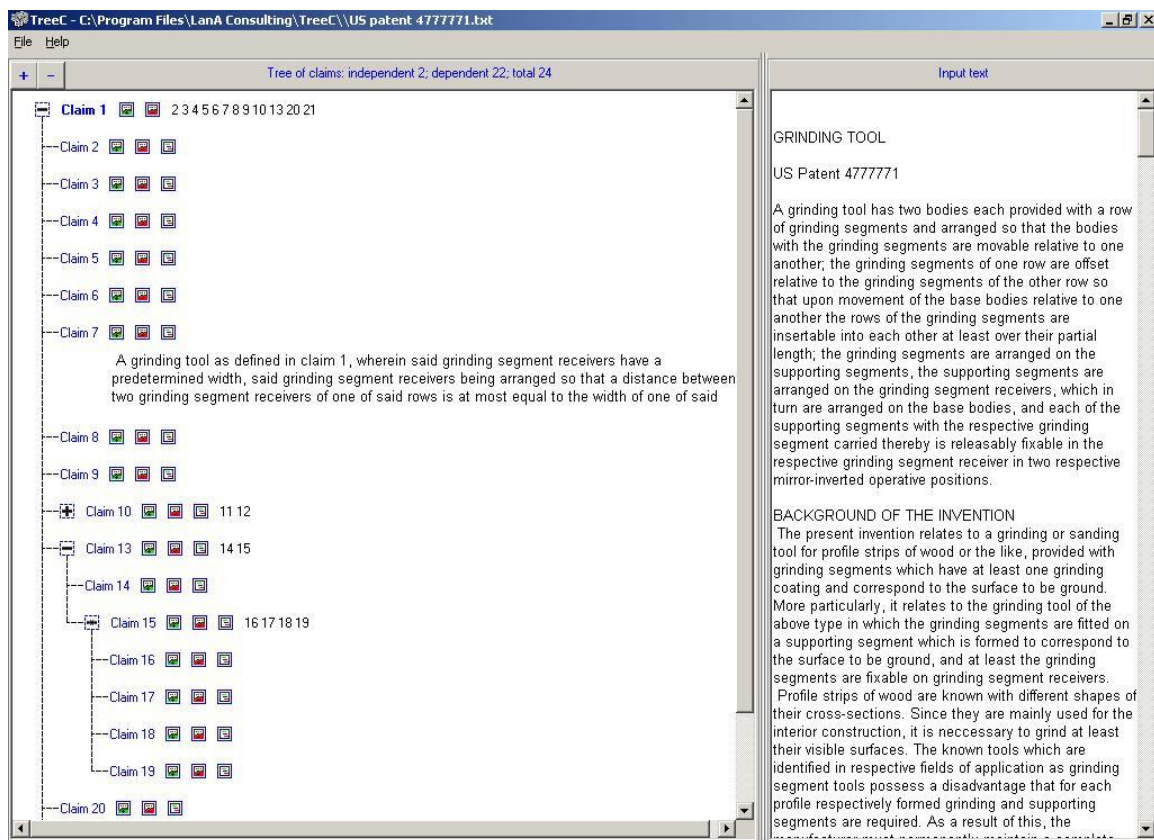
TreeC - C:\Program Files\LanA Consulting\TreeC\\US patent 4777771.txt

File Help

+ −

Tree of claims: independent 2; dependent 22; total 24

Input text

Claim 1 2 3 4 5 6 7 8 9 10 13 20 21

--Claim 2

--Claim 3

--Claim 4

--Claim 5

--Claim 6

--Claim 7

A grinding tool as defined in claim 1, wherein said grinding segment receivers have a predetermined width, said grinding segment receivers being arranged so that a distance between two grinding segment receivers of one of said rows is at most equal to the width of one of said

--Claim 8

--Claim 9

Claim 10 11 12

Claim 13 14 15

--Claim 14

Claim 15 16 17 18 19

--Claim 16

--Claim 17

--Claim 18

--Claim 19

--Claim 20

GRINDING TOOL

US Patent 4777771

A grinding tool has two bodies each provided with a row of grinding segments and arranged so that the bodies with the grinding segments are movable relative to one another; the grinding segments of one row are offset relative to the grinding segments of the other row so that upon movement of the base bodies relative to one another the rows of the grinding segments are insertable into each other at least over their partial length; the grinding segments are arranged on the supporting segments, the supporting segments are arranged on the grinding segment receivers, which in turn are arranged on the base bodies, and each of the supporting segments with the respective grinding segment carried thereby is releasably fixable in the respective grinding segment receiver in two respective mirror-inverted operative positions.

BACKGROUND OF THE INVENTION
The present invention relates to a grinding or sanding tool for profile strips of wood or the like, provided with grinding segments which have at least one grinding coating and correspond to the surface to be ground. More particularly, it relates to the grinding tool of the above type in which the grinding segments are fitted on a supporting segment which is formed to correspond to the surface to be ground, and at least the grinding segments are fixable on grinding segment receivers.
Profile strips of wood are known with different shapes of their cross-sections. Since they are mainly used for the interior construction, it is neccessary to grind at least their visible surfaces. The known tools which are identified in respective fields of application as grinding segment tools possess a disadvantage that for each profile respectively formed grinding and supporting segments are required. As a result of this, the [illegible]